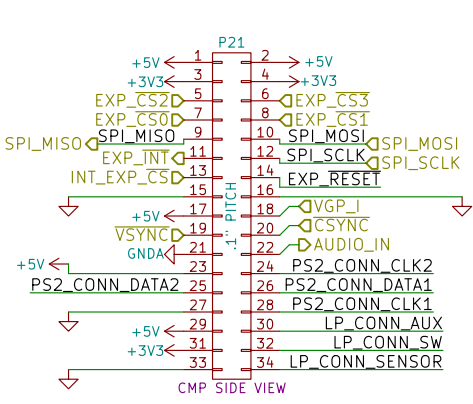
P21

1 +5V
2 +5V
3 +3V3
4 +3V3
5 EXP_CS2
6 EXP_CS3
7 EXP_CS0
8 EXP_CS1
SPI_MISO
9 SPI_MISO
10 SPI_MOSI
SPI_MOSI
11 EXP_INT
12 SPI_SCLK
SPI_SCLK
13 INT_EXP_CS
14 EXP_RESET
15
16
17 +5V
18 VGP_I
19 VSYNC
20 CSYNC
21 GNDA
22 AUDIO_IN
+5V
23
24 PS2_CONN_CLK2
25 PS2_CONN_DATA2
26 PS2_CONN_DATA1
27
28 PS2_CONN_CLK1
29 +5V
30 LP_CONN_AUX
31 +3V3
32 LP_CONN_SW
33
34 LP_CONN_SENSOR

.1" PITCH

CMP SIDE VIEW